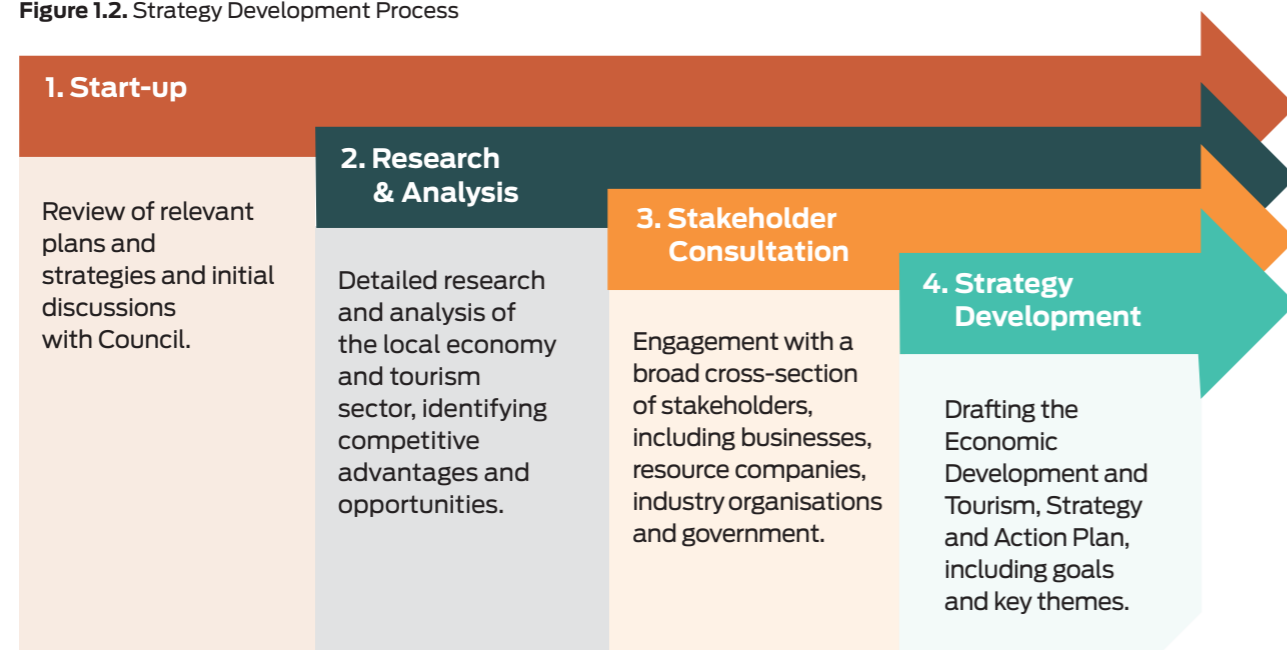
**Figure 1.2.** Strategy Development Process

1. Start-up

Review of relevant plans and strategies and initial discussions with Council.

2. Research & Analysis

Detailed research and analysis of the local economy and tourism sector, identifying competitive advantages and opportunities.

3. Stakeholder Consultation

Engagement with a broad cross-section of stakeholders, including businesses, resource companies, industry organisations and government.

4. Strategy Development

Drafting the Economic Development and Tourism, Strategy and Action Plan, including goals and key themes.